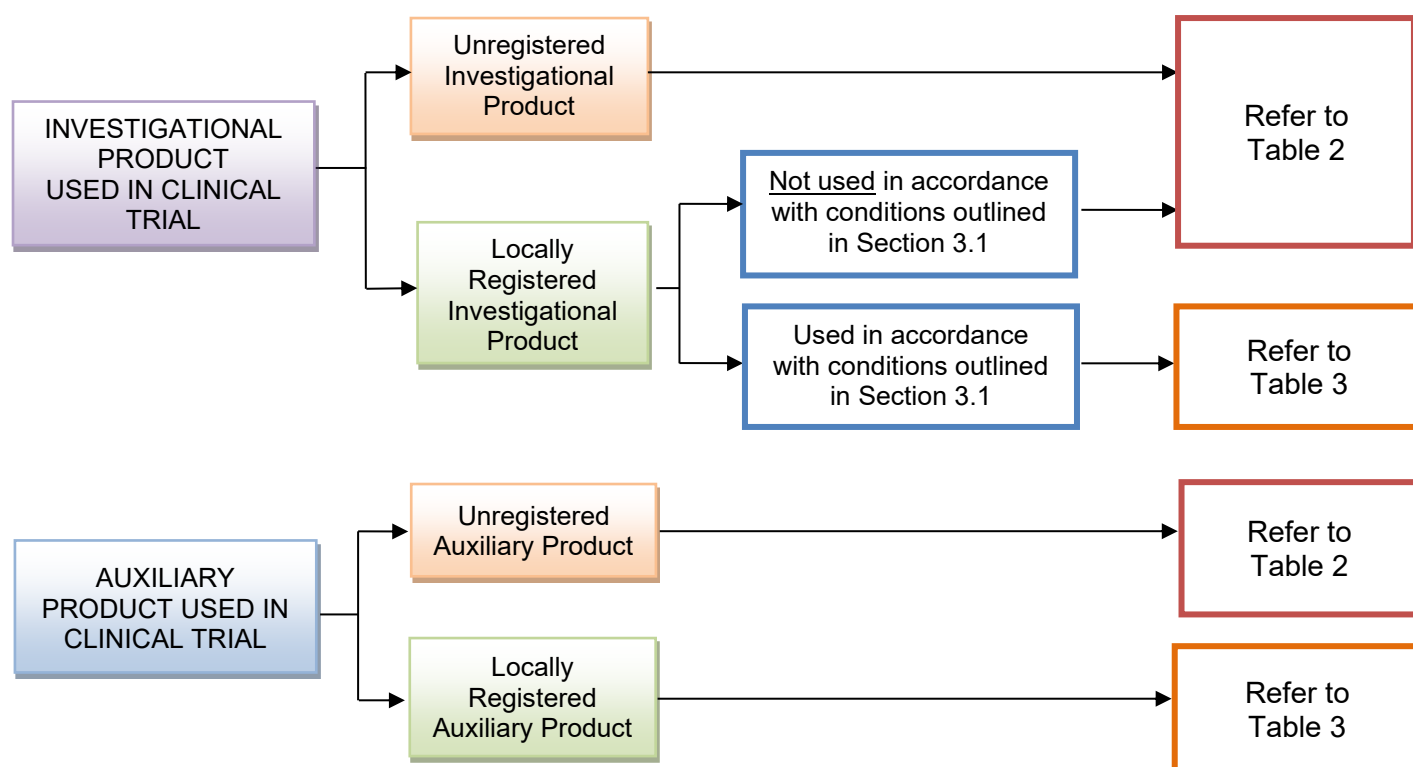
INVESTIGATIONAL PRODUCT USED IN CLINICAL TRIAL

Unregistered Investigational Product

Refer to Table 2

Locally Registered Investigational Product

Not used in accordance with conditions outlined in Section 3.1

Used in accordance with conditions outlined in Section 3.1

Refer to Table 3

AUXILIARY PRODUCT USED IN CLINICAL TRIAL

Unregistered Auxiliary Product

Refer to Table 2

Locally Registered Auxiliary Product

Refer to Table 3